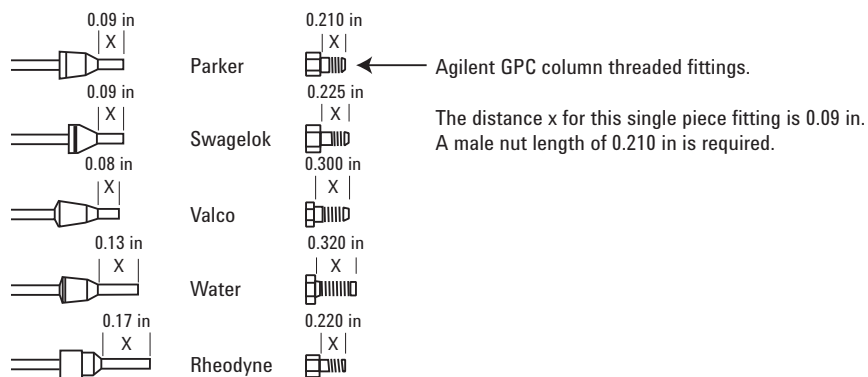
0.09 in
X
0.210 in
X
Parker
Agilent GPC column threaded fittings.

0.09 in
X
0.225 in
X
Swagelok

The distance x for this single piece fitting is 0.09 in. A male nut length of 0.210 in is required.

0.08 in
X
0.300 in
X
Valco

0.13 in
X
0.320 in
X
Water

0.17 in
X
0.220 in
X
Rheodyne